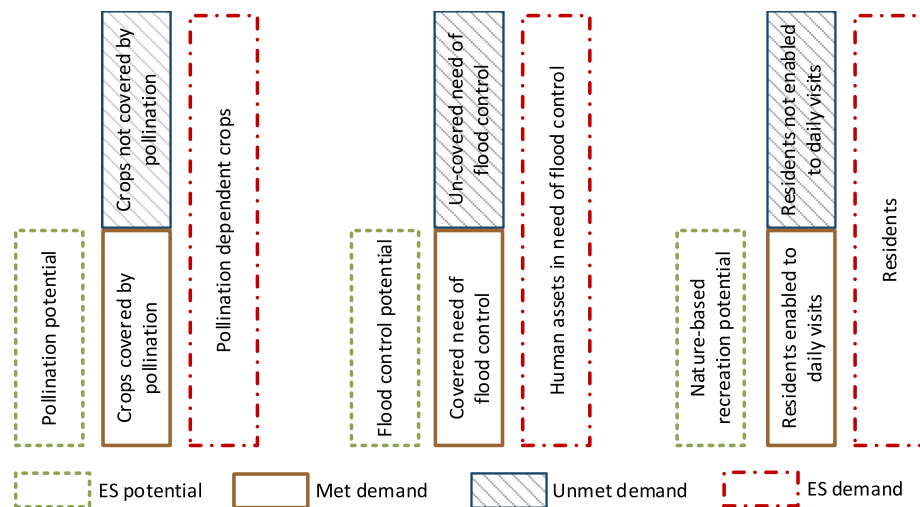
Pollination potential

Crops covered by pollination

Crops not covered by pollination

Pollination dependent crops

Flood control potential

Covered need of flood control

Un-covered need of flood control

Human assets in need of flood control

Nature-based recreation potential

Residents enabled to daily visits

Residents not enabled to daily visits

Residents

ES potential

Met demand

Unmet demand

ES demand